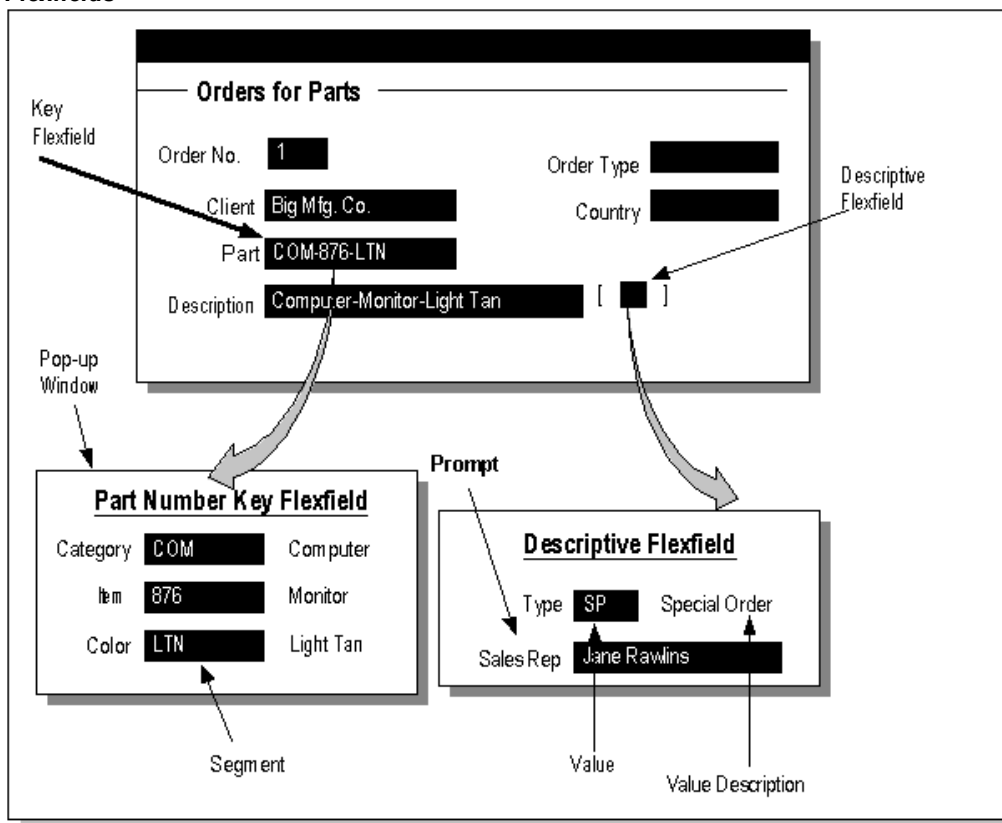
Flexfields

Orders for Parts

Key Flexfield

Order No. 1

Order Type

Client Big Mfg. Co.

Country

Descriptive Flexfield

Part COM-876-LTN

Description Computer-Monitor-Light Tan

[ ]

Pop-up Window

Prompt

Part Number Key Flexfield

Category COM Computer

Item 876 Monitor

Color LTN Light Tan

Segment

Descriptive Flexfield

Type SP Special Order

Sales Rep Jane Rawlins

Value

Value Description